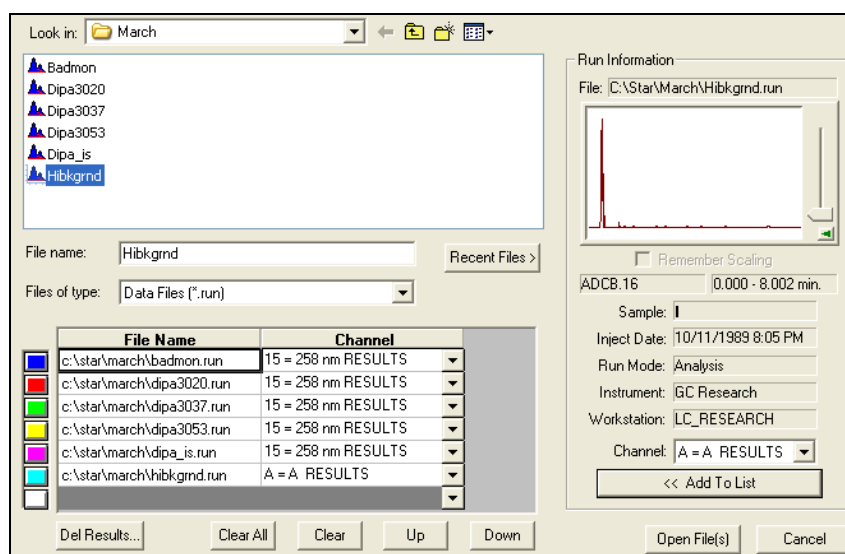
Look in: March

Badmon
Dipa3020
Dipa3037
Dipa3053
Dipa_is
Hibkgrnd

File name: Hibkgrnd
Recent Files >

Files of type: Data Files (*.run)

| File Name | Channel |
|---|---|
| c:\star\march\badmon.run | 15 = 258 nm RESULTS |
| c:\star\march\dipa3020.run | 15 = 258 nm RESULTS |
| c:\star\march\dipa3037.run | 15 = 258 nm RESULTS |
| c:\star\march\dipa3053.run | 15 = 258 nm RESULTS |
| c:\star\march\dipa_is.run | 15 = 258 nm RESULTS |
| c:\star\march\hibkgrnd.run | A = A RESULTS |

Del Results... Clear All Clear Up Down

Run Information
File: C:\Star\March\Hibkgrnd.run

Remember Scaling
ADCB.16 0.000 - 8.002 min.
Sample: I
Inject Date: 10/11/1989 8:05 PM
Run Mode: Analysis
Instrument: GC Research
Workstation: LC_RESEARCH
Channel: A = A RESULTS
<< Add To List

Open File(s) Cancel